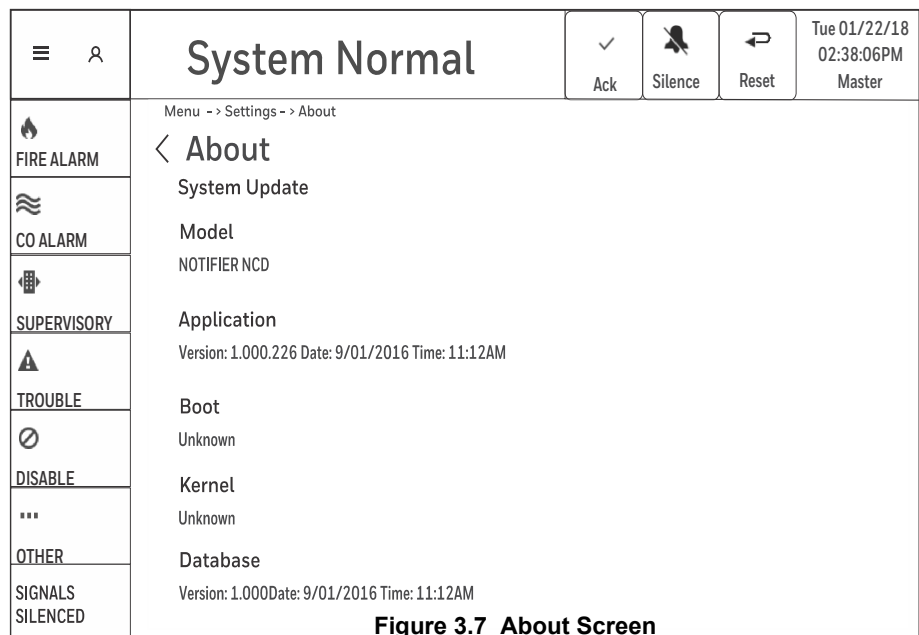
System Normal

Ack

Silence

Reset

Tue 01/22/18
02:38:06PM
Master

FIRE ALARM

CO ALARM

SUPERVISORY

TROUBLE

DISABLE

OTHER

SIGNALS SILENCED

Menu - > Settings - > About

About

System Update

Model
NOTIFIER NCD

Application
Version: 1.000.226 Date: 9/01/2016 Time: 11:12AM

Boot
Unknown

Kernel
Unknown

Database
Version: 1.000Date: 9/01/2016 Time: 11:12AM

Figure 3.7 About Screen